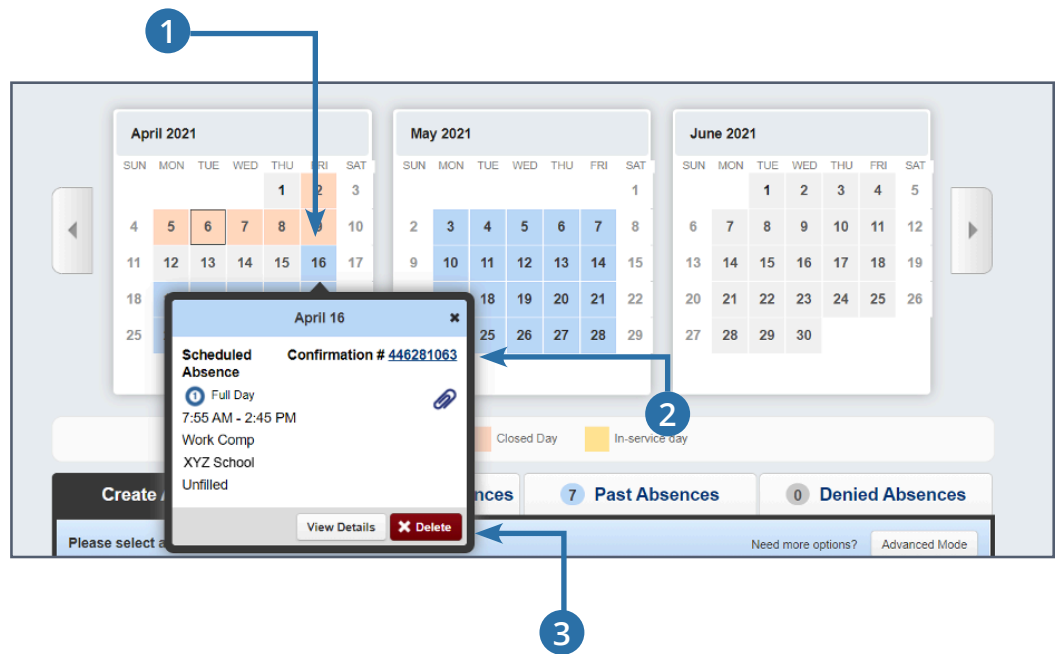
1

April 2021

| SUN | MON | TUE | WED | THU | FRI | SAT |
|---|---|---|---|---|---|---|
| | | | | 1 | 2 | 3 |
| 4 | 5 | 6 | 7 | 8 | 9 | 10 |
| 11 | 12 | 13 | 14 | 15 | 16 | 17 |
| 18 | | | | | | |
| 25 | | | | | | |

May 2021

| SUN | MON | TUE | WED | THU | FRI | SAT |
|---|---|---|---|---|---|---|
| | | | | | | 1 |
| 2 | 3 | 4 | 5 | 6 | 7 | 8 |
| 9 | 10 | 11 | 12 | 13 | 14 | 15 |
| | | 18 | 19 | 20 | 21 | 22 |
| | | 25 | 26 | 27 | 28 | 29 |

June 2021

| SUN | MON | TUE | WED | THU | FRI | SAT |
|---|---|---|---|---|---|---|
| | | 1 | 2 | 3 | 4 | 5 |
| 6 | 7 | 8 | 9 | 10 | 11 | 12 |
| 13 | 14 | 15 | 16 | 17 | 18 | 19 |
| 20 | 21 | 22 | 23 | 24 | 25 | 26 |
| 27 | 28 | 29 | 30 | | | |

April 16 ×

Scheduled Absence

Confirmation # 446281063

Full Day

7:55 AM - 2:45 PM

Work Comp

XYZ School

Unfilled

View Details

Delete

2

Closed Day

In-service day

Create A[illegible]

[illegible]nces

7 Past Absences

0 Denied Absences

Please select a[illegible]

Need more options?

Advanced Mode

3